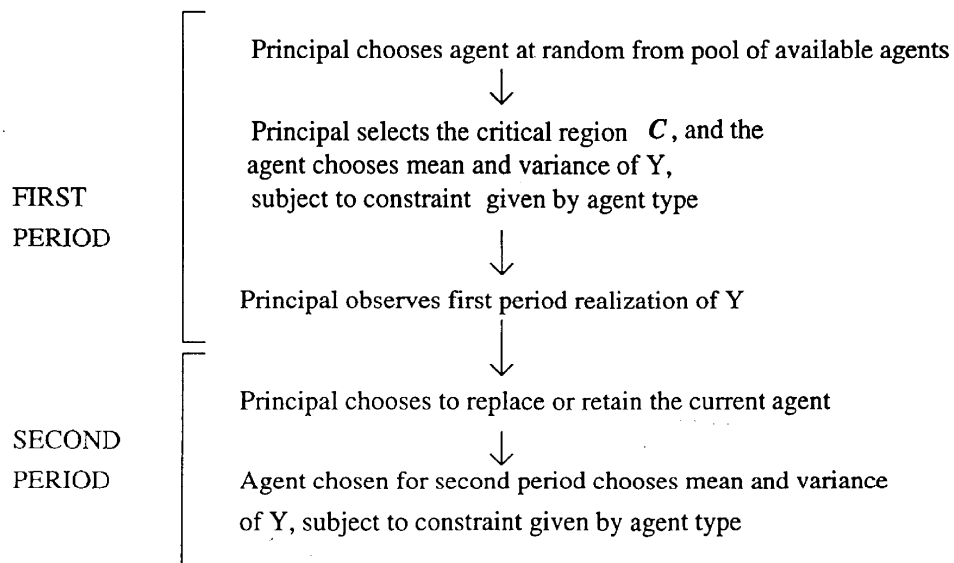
FIRST PERIOD

Principal chooses agent at random from pool of available agents

Principal selects the critical region $C$, and the agent chooses mean and variance of Y, subject to constraint given by agent type

Principal observes first period realization of Y

SECOND PERIOD

Principal chooses to replace or retain the current agent

Agent chosen for second period chooses mean and variance of Y, subject to constraint given by agent type